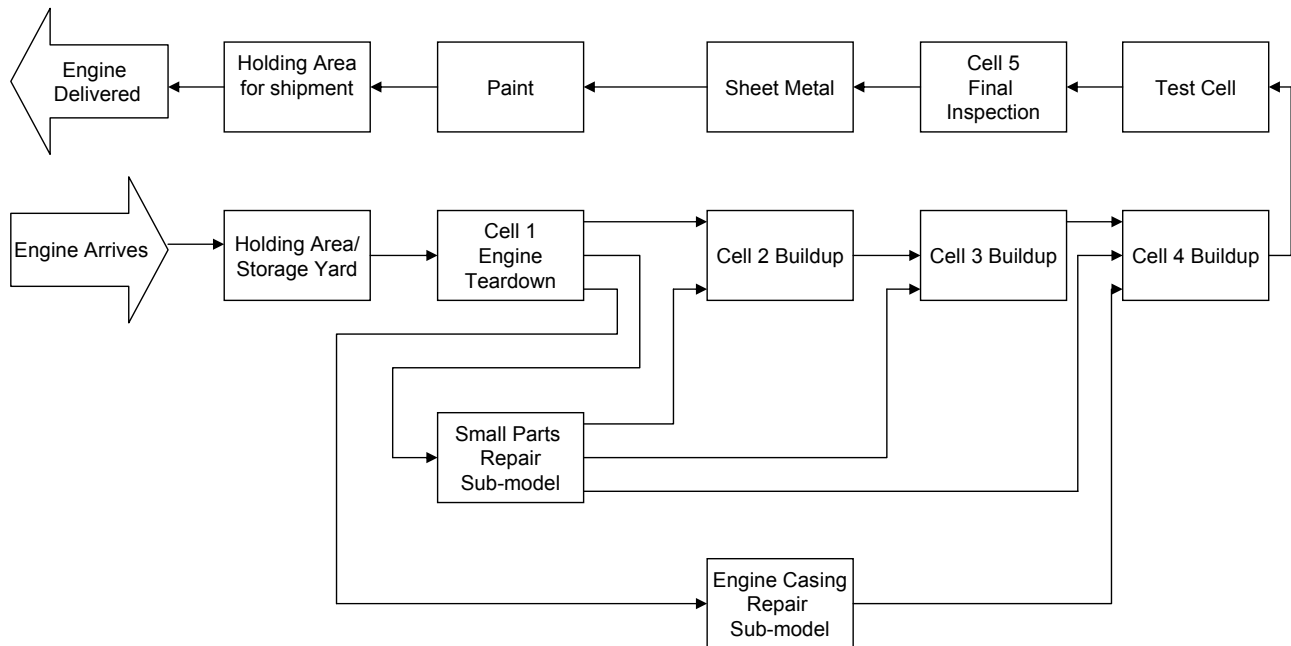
Engine Delivered

Holding Area for shipment

Paint

Sheet Metal

Cell 5 Final Inspection

Test Cell

Engine Arrives

Holding Area/ Storage Yard

Cell 1 Engine Teardown

Cell 2 Buildup

Cell 3 Buildup

Cell 4 Buildup

Small Parts Repair Sub-model

Engine Casing Repair Sub-model